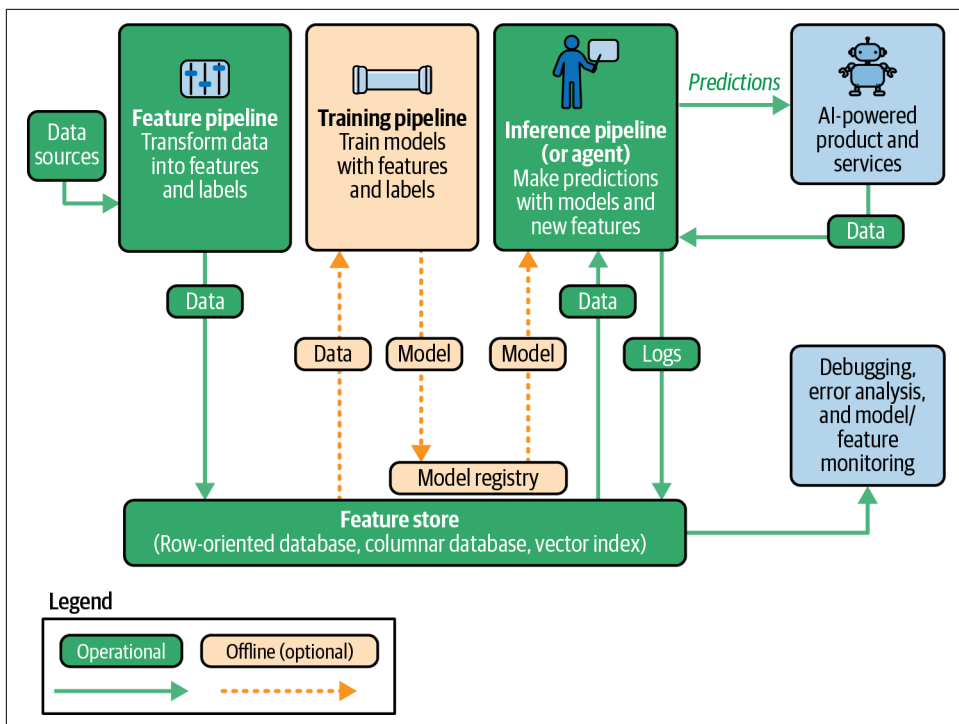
Data sources

Feature pipeline
Transform data into features and labels

Training pipeline
Train models with features and labels

Inference pipeline (or agent)
Make predictions with models and new features

Predictions

AI-powered product and services

Data

Data

Data

Model

Model

Data

Logs

Debugging, error analysis, and model/ feature monitoring

Model registry

Feature store
(Row-oriented database, columnar database, vector index)

Legend

Operational

Offline (optional)